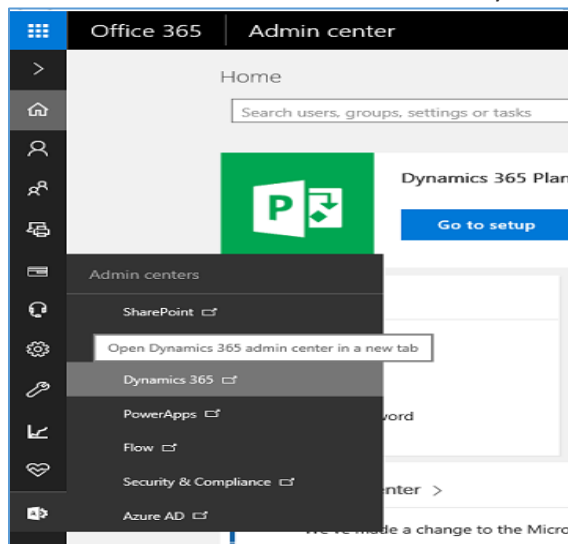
Office 365 Admin center

Home

Search users, groups, settings or tasks

Dynamics 365 Plan

Go to setup

Admin centers

SharePoint

Open Dynamics 365 admin center in a new tab

Dynamics 365

PowerApps

Flow

Security & Compliance

Azure AD

word

enter >

We've made a change to the Micro